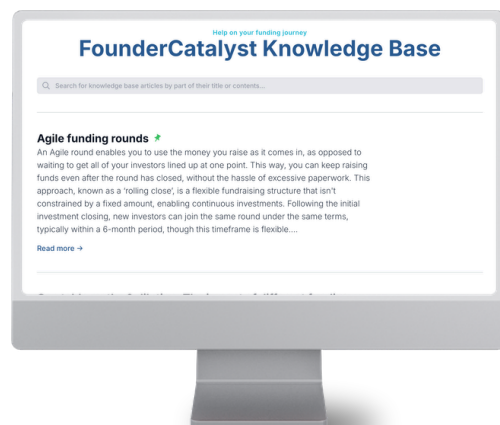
Help on your funding journey

FounderCatalyst Knowledge Base

Search for knowledge base articles by part of their title or contents...

Agile funding rounds

An Agile round enables you to use the money you raise as it comes in, as opposed to waiting to get all of your investors lined up at one point. This way, you can keep raising funds even after the round has closed, without the hassle of excessive paperwork. This approach, known as a 'rolling close', is a flexible fundraising structure that isn't constrained by a fixed amount, enabling continuous investments. Following the initial investment closing, new investors can join the same round under the same terms, typically within a 6-month period, though this timeframe is flexible....

Read more →

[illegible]